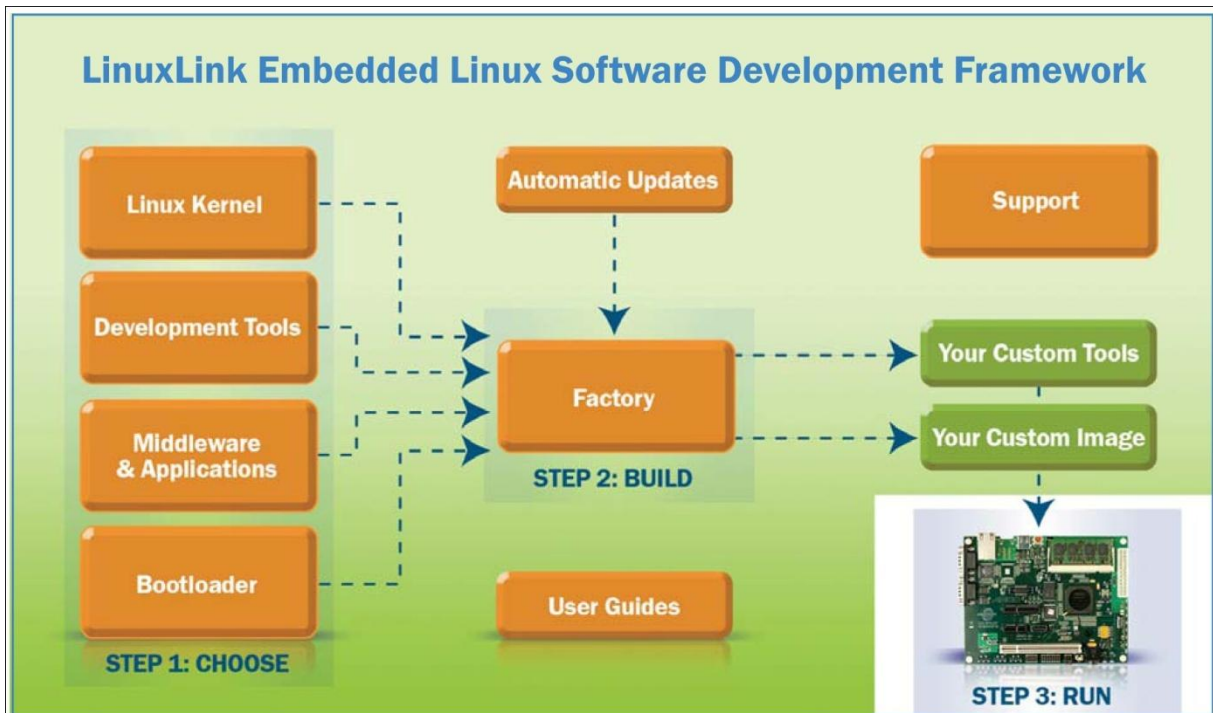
LinuxLink Embedded Linux Software Development Framework

Linux Kernel

Development Tools

Middleware & Applications

Bootloader

STEP 1: CHOOSE

Automatic Updates

Factory

STEP 2: BUILD

User Guides

Support

Your Custom Tools

Your Custom Image

STEP 3: RUN